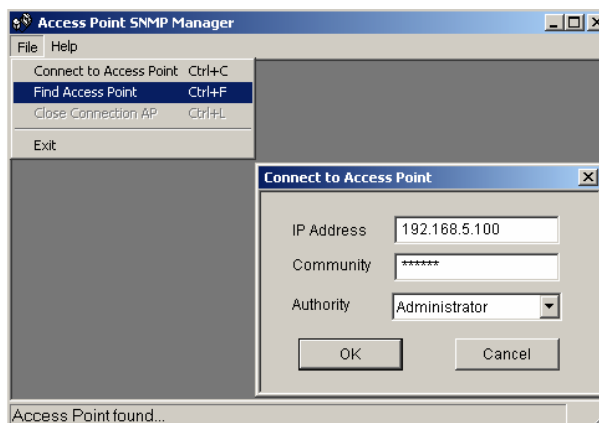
Access Point SNMP Manager

File Help

Connect to Access Point Ctrl+C
Find Access Point Ctrl+F
Close Connection AP Ctrl+L
Exit

Connect to Access Point

IP Address 192.168.5.100
Community ******
Authority Administrator

OK Cancel

Access Point found...